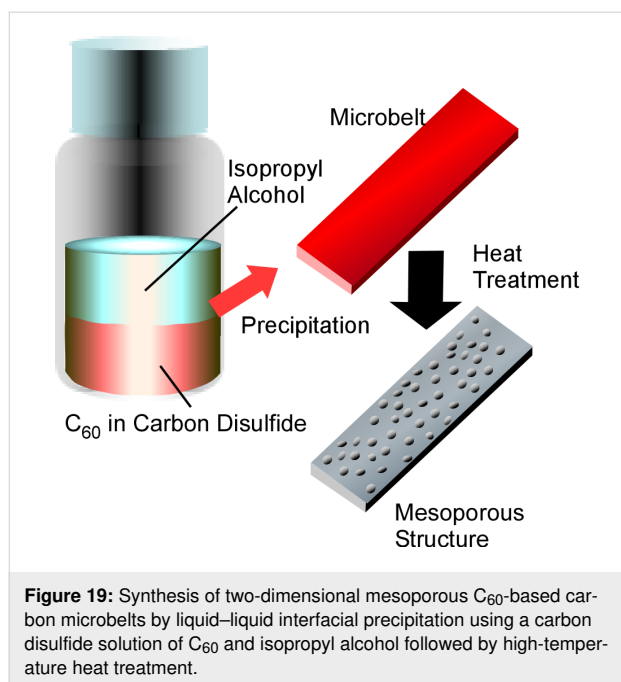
Microbelt

Isopropyl Alcohol

Heat Treatment

Precipitation

$C_{60}$ in Carbon Disulfide

Mesoporous Structure

**Figure 19:** Synthesis of two-dimensional mesoporous $C_{60}$-based carbon microbelts by liquid–liquid interfacial precipitation using a carbon disulfide solution of $C_{60}$ and isopropyl alcohol followed by high-temperature heat treatment.